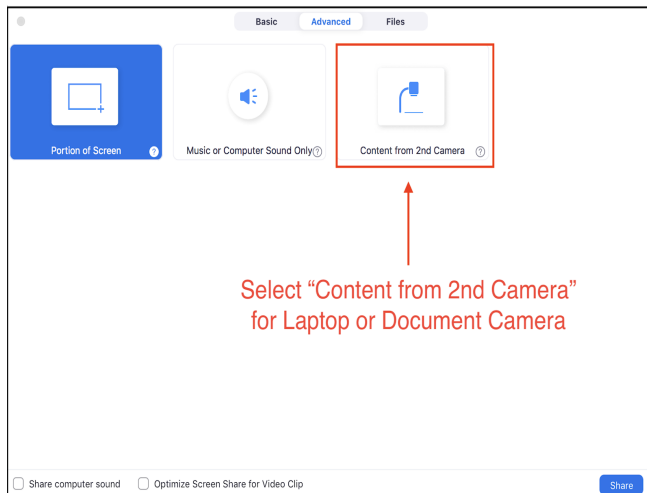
Basic Advanced Files

Portion of Screen ?

Music or Computer Sound Only ?

Content from 2nd Camera ?

Select “Content from 2nd Camera” for Laptop or Document Camera

Share computer sound

Optimize Screen Share for Video Clip

Share